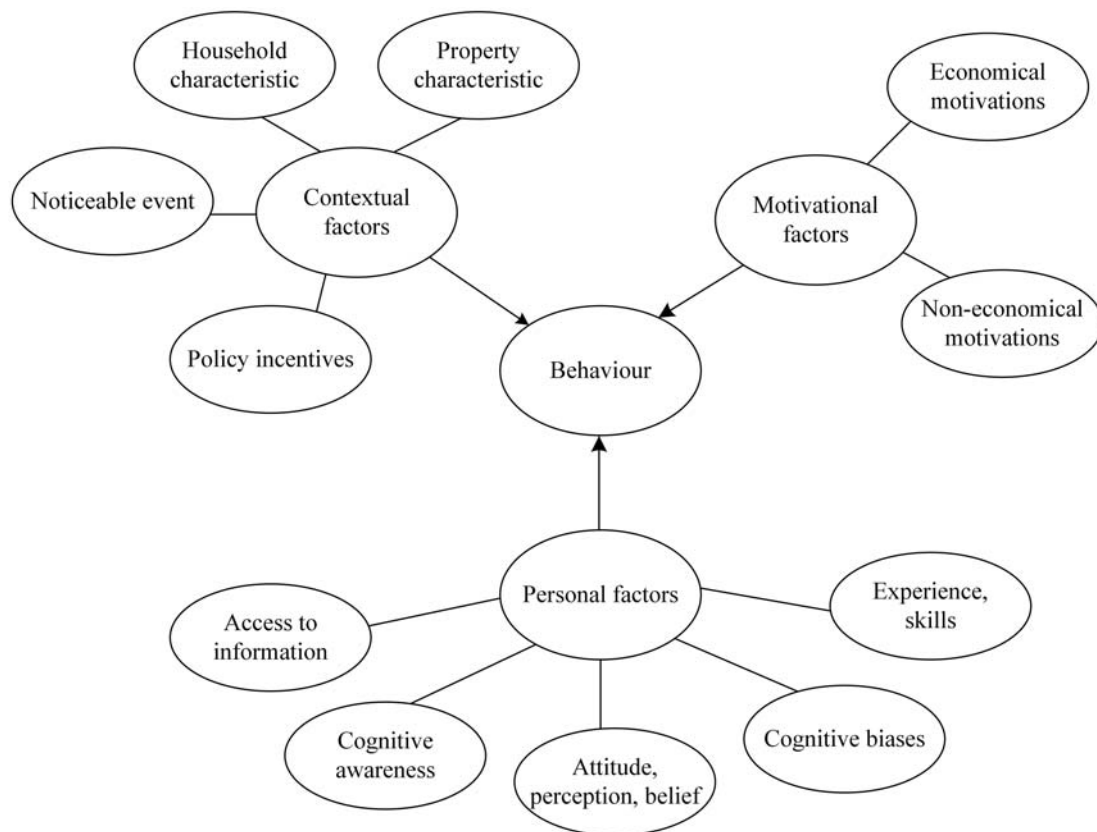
Household characteristic

Property characteristic

Economical motivations

Noticeable event

Contextual factors

Motivational factors

Non-economical motivations

Policy incentives

Behaviour

Personal factors

Access to information

Experience, skills

Cognitive awareness

Attitude, perception, belief

Cognitive biases